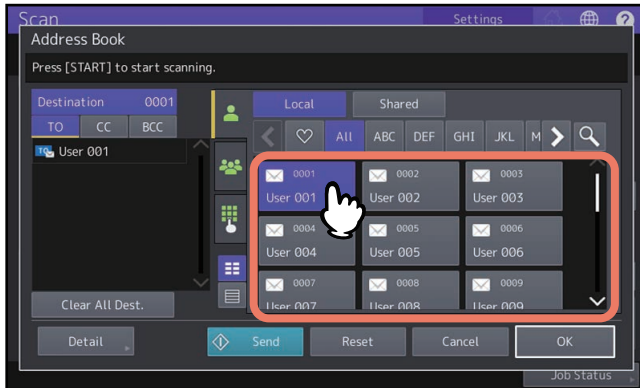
Scan
Settings
Address Book
Press [START] to start scanning.
Destination 0001
TO CC BCC
TO User 001
Local
Shared
All ABC DEF GHI JKL M
0001 User 001
0002 User 002
0003 User 003
0004 User 004
0005 User 005
0006 User 006
0007 User 007
0008 User 008
0009 User 009
Clear All Dest.
Detail
Send
Reset
Cancel
OK
Job Status